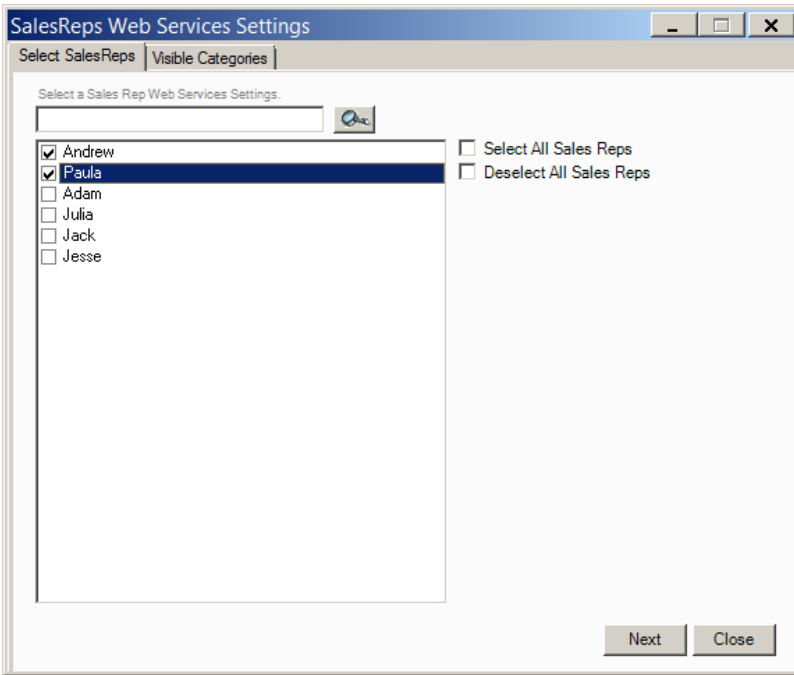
SalesReps Web Services Settings

Select SalesReps | Visible Categories

Select a Sales Rep Web Services Settings.

Andrew
Paula
Adam
Julia
Jack
Jesse

Select All Sales Reps
Deselect All Sales Reps

Next
Close